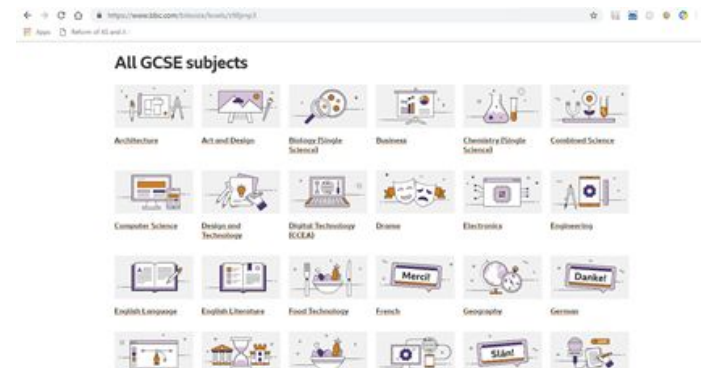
https://www.bbc.com/bitesize/levels/z98jmp3

Apps Reform of AS and A

All GCSE subjects

Architecture

Art and Design

Biology (Single Science)

Business

Chemistry (Single Science)

Combined Science

Computer Science

Design and Technology

Digital Technology (CCEA)

Drama

Electronics

Engineering

English Language

English Literature

Food Technology

French

Geography

German

Merci!

Danke!

Slán!